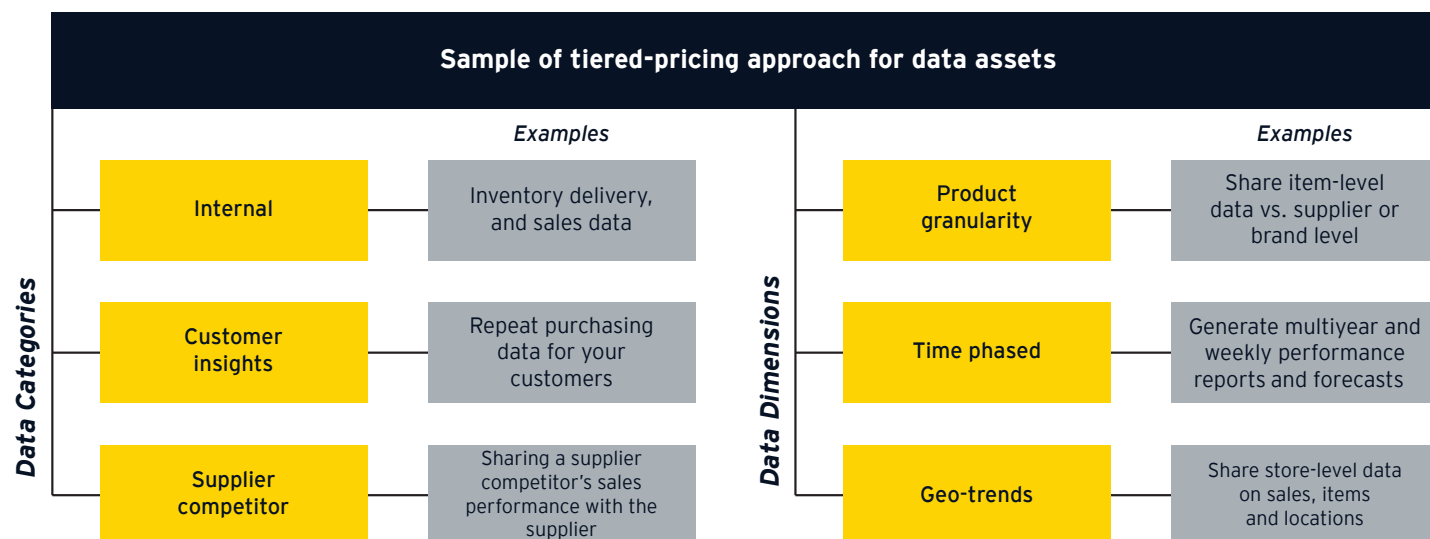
Sample of tiered-pricing approach for data assets

Data Categories

Examples

Internal

Inventory delivery, and sales data

Customer insights

Repeat purchasing data for your customers

Supplier competitor

Sharing a supplier competitor's sales performance with the supplier

Data Dimensions

Examples

Product granularity

Share item-level data vs. supplier or brand level

Time phased

Generate multiyear and weekly performance reports and forecasts

Geo-trends

Share store-level data on sales, items and locations